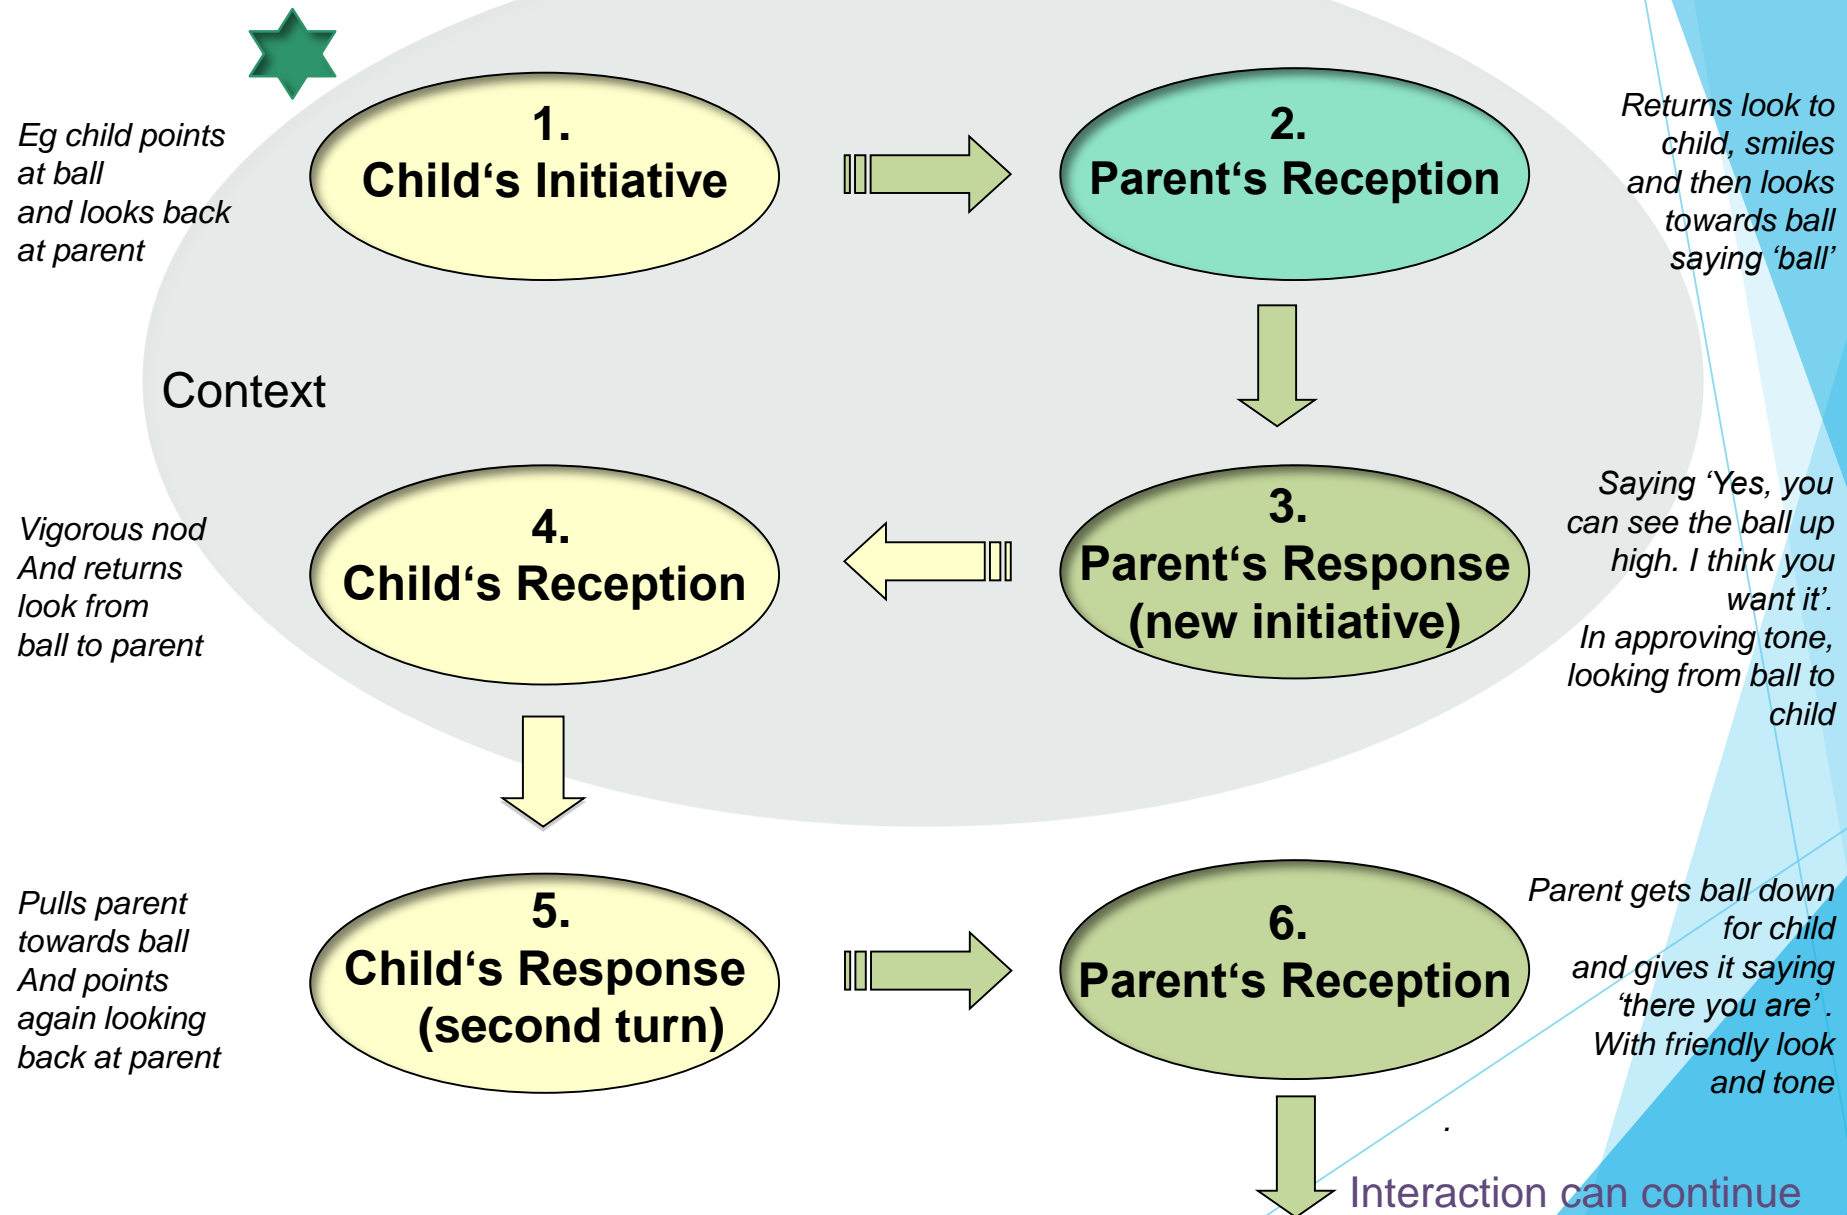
Eg child points at ball and looks back at parent

1.
Child‘s Initiative

2.
Parent‘s Reception

Returns look to child, smiles and then looks towards ball saying ‘ball’

Context

Vigorous nod
And returns look from ball to parent

4.
Child‘s Reception

3.
Parent‘s Response (new initiative)

Saying ‘Yes, you can see the ball up high. I think you want it’.
In approving tone, looking from ball to child

Pulls parent towards ball
And points again looking back at parent

5.
Child‘s Response (second turn)

6.
Parent‘s Reception

Parent gets ball down for child
and gives it saying ‘there you are’.
With friendly look and tone

Interaction can continue